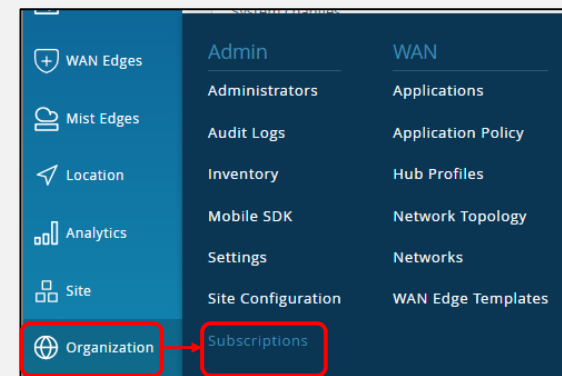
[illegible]

WAN Edges

Mist Edges

Location

Analytics

Site

Organization

Admin

Administrators

Audit Logs

Inventory

Mobile SDK

Settings

Site Configuration

Subscriptions

WAN

Applications

Application Policy

Hub Profiles

Network Topology

Networks

WAN Edge Templates